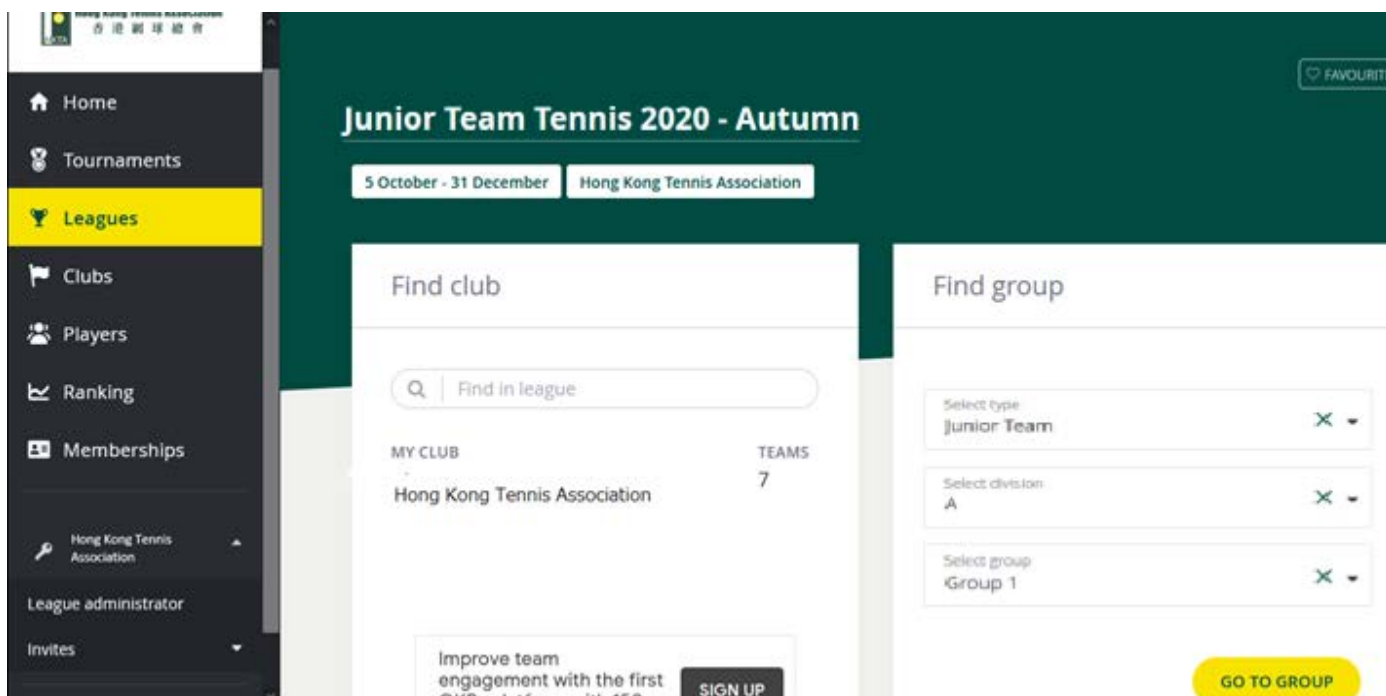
Hong Kong Tennis Association
香港網球總會

Home
Tournaments
Leagues
Clubs
Players
Ranking
Memberships

Hong Kong Tennis Association
League administrator
Invites

FAVOURIT

Junior Team Tennis 2020 - Autumn

5 October - 31 December
Hong Kong Tennis Association

Find club

Find in league

MY CLUB
TEAMS
Hong Kong Tennis Association
7

Improve team engagement with the first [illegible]
SIGN UP

Find group

Select type
Junior Team

Select division
A

Select group
Group 1

GO TO GROUP